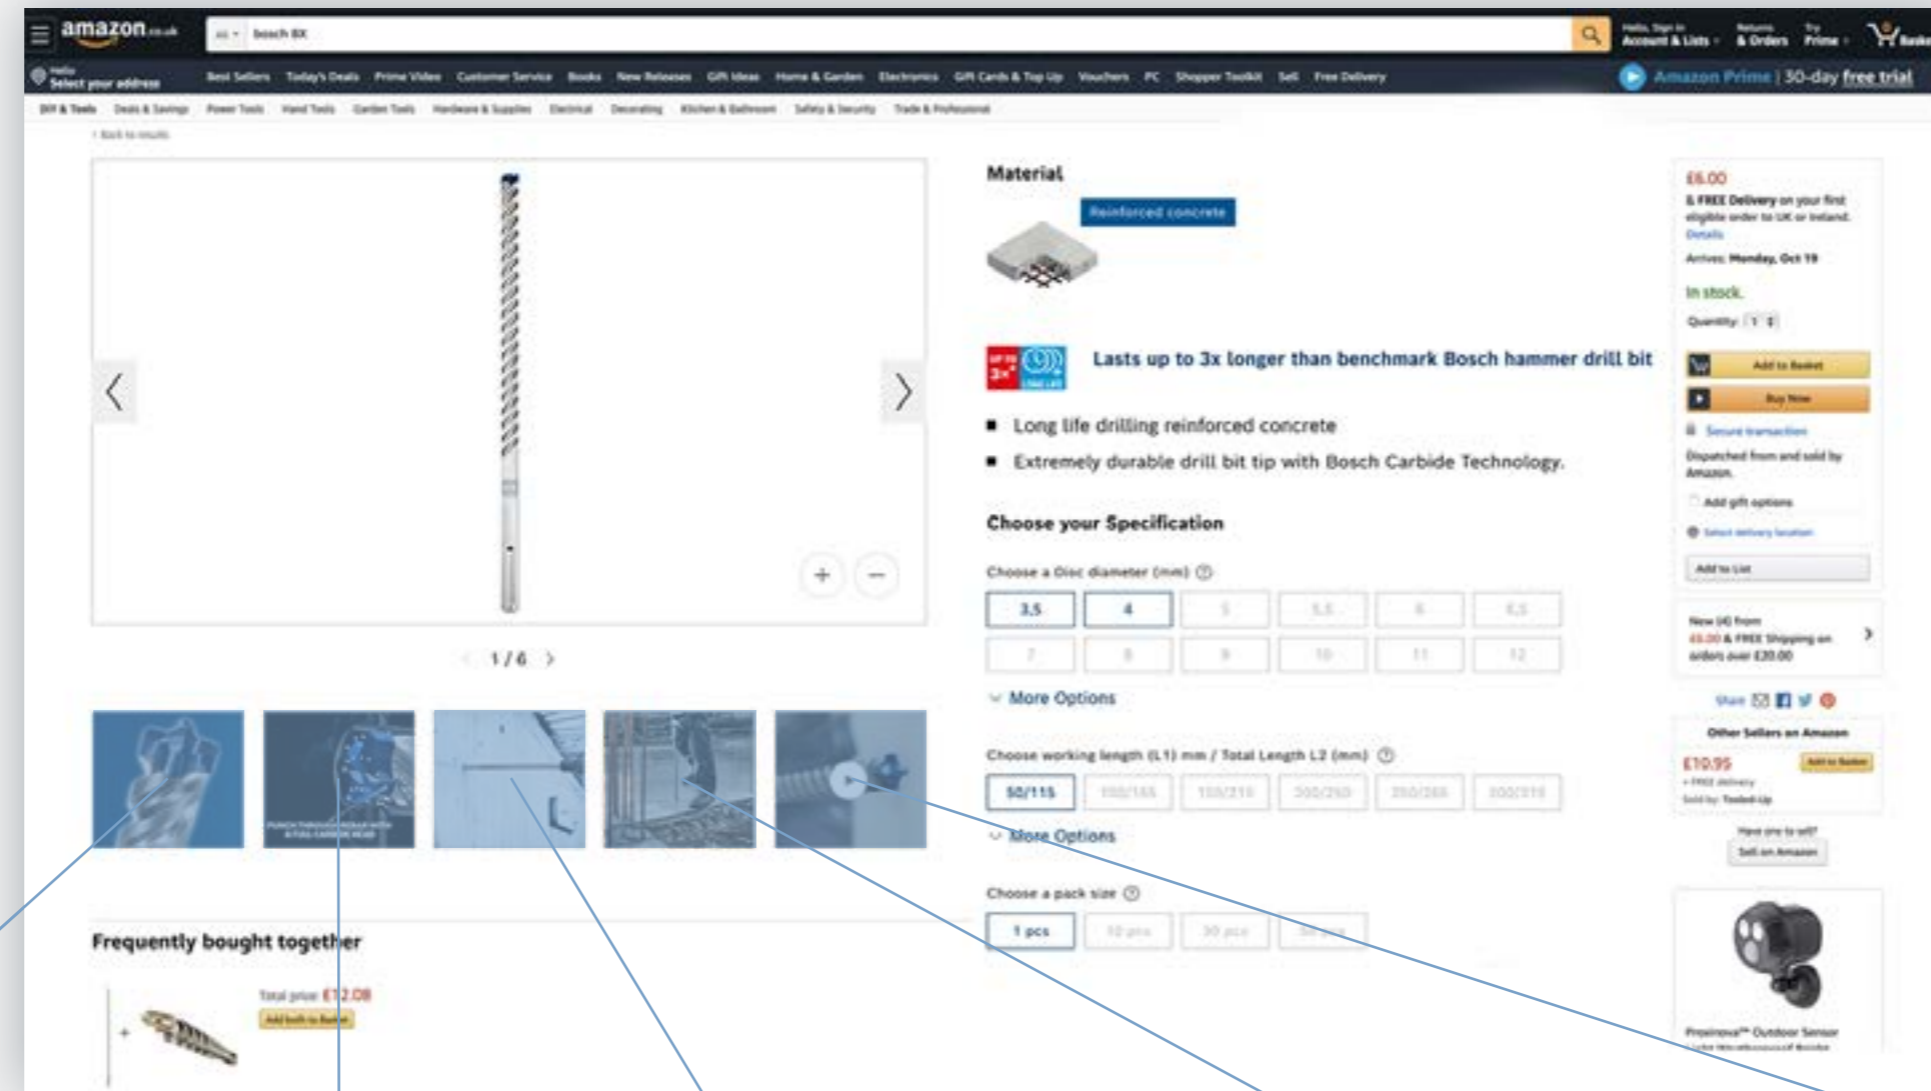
amazon.co.uk

All ▾ bosch 8X

Hello, Sign in Account & Lists ▾ Returns & Orders Try Prime ▾ Basket

Hello Select your address

Best Sellers Today's Deals Prime Video Customer Service Books New Releases Gift Ideas Home & Garden Electronics Gift Cards & Top Up Vouchers PC Shopper Toolkit Sell Free Delivery

Amazon Prime | 30-day free trial

DIY & Tools Deals & Savings Power Tools Hand Tools Garden Tools Hardware & Supplies Electrical Decorating Kitchen & Bathroom Safety & Security Trade & Professional

‹ Back to results

1 / 6

Frequently bought together

Total price: £12.08

Add both to Basket

Material

Reinforced concrete

Lasts up to 3x longer than benchmark Bosch hammer drill bit

■ Long life drilling reinforced concrete

■ Extremely durable drill bit tip with Bosch Carbide Technology.

Choose your Specification

Choose a Disc diameter (mm)

| 3,5 | 4 | 5 | 5,5 | 6 | 6,5 |
|---|---|---|---|---|---|
| 7 | 8 | 9 | 10 | 11 | 12 |

More Options

Choose working length (L1) mm / Total Length L2 (mm)

| 50/115 | 100/165 | 150/215 | 200/265 | 250/265 | 300/315 |
|---|---|---|---|---|---|

More Options

Choose a pack size

| 1 pcs | 10 pcs | 30 pcs | 50 pcs |
|---|---|---|---|

£6.00

& FREE Delivery on your first eligible order to UK or Ireland. Details

Arrives: Monday, Oct 19

In stock.

Quantity: 1

Add to Basket

Buy Now

Secure transaction

Dispatched from and sold by Amazon.

Add gift options

Select delivery location

Add to List

New (4) from £6.00 & FREE Shipping on orders over £20.00

Share

Other Sellers on Amazon

£10.95

Add to Basket

+ FREE delivery

Sold by: Tooled-Up

Have one to sell?

Sell on Amazon

Prosinova™ Outdoor Sensor